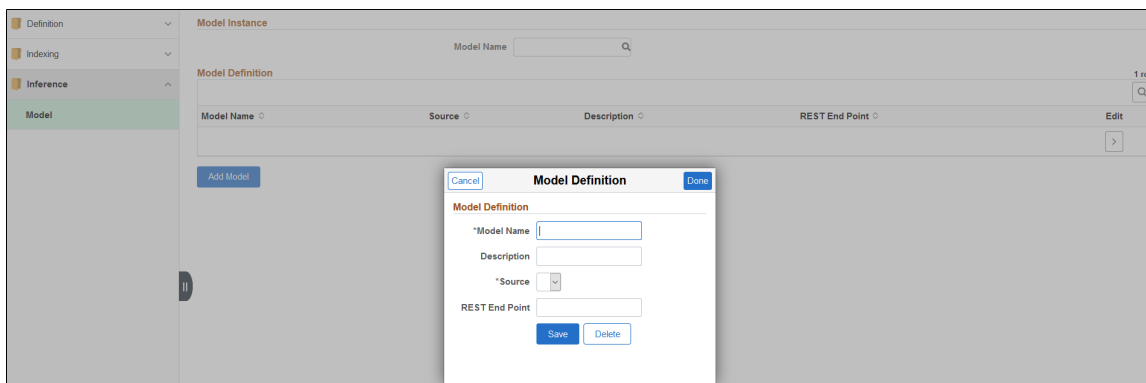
Definition

Indexing

Inference

Model

Model Instance

Model Name

Model Definition

1 r

| Model Name | Source | Description | REST End Point | Edit |
|---|---|---|---|---|
| | | | | > |

Add Model

Cancel

Model Definition

Done

Model Definition

*Model Name

Description

*Source

REST End Point

Save

Delete